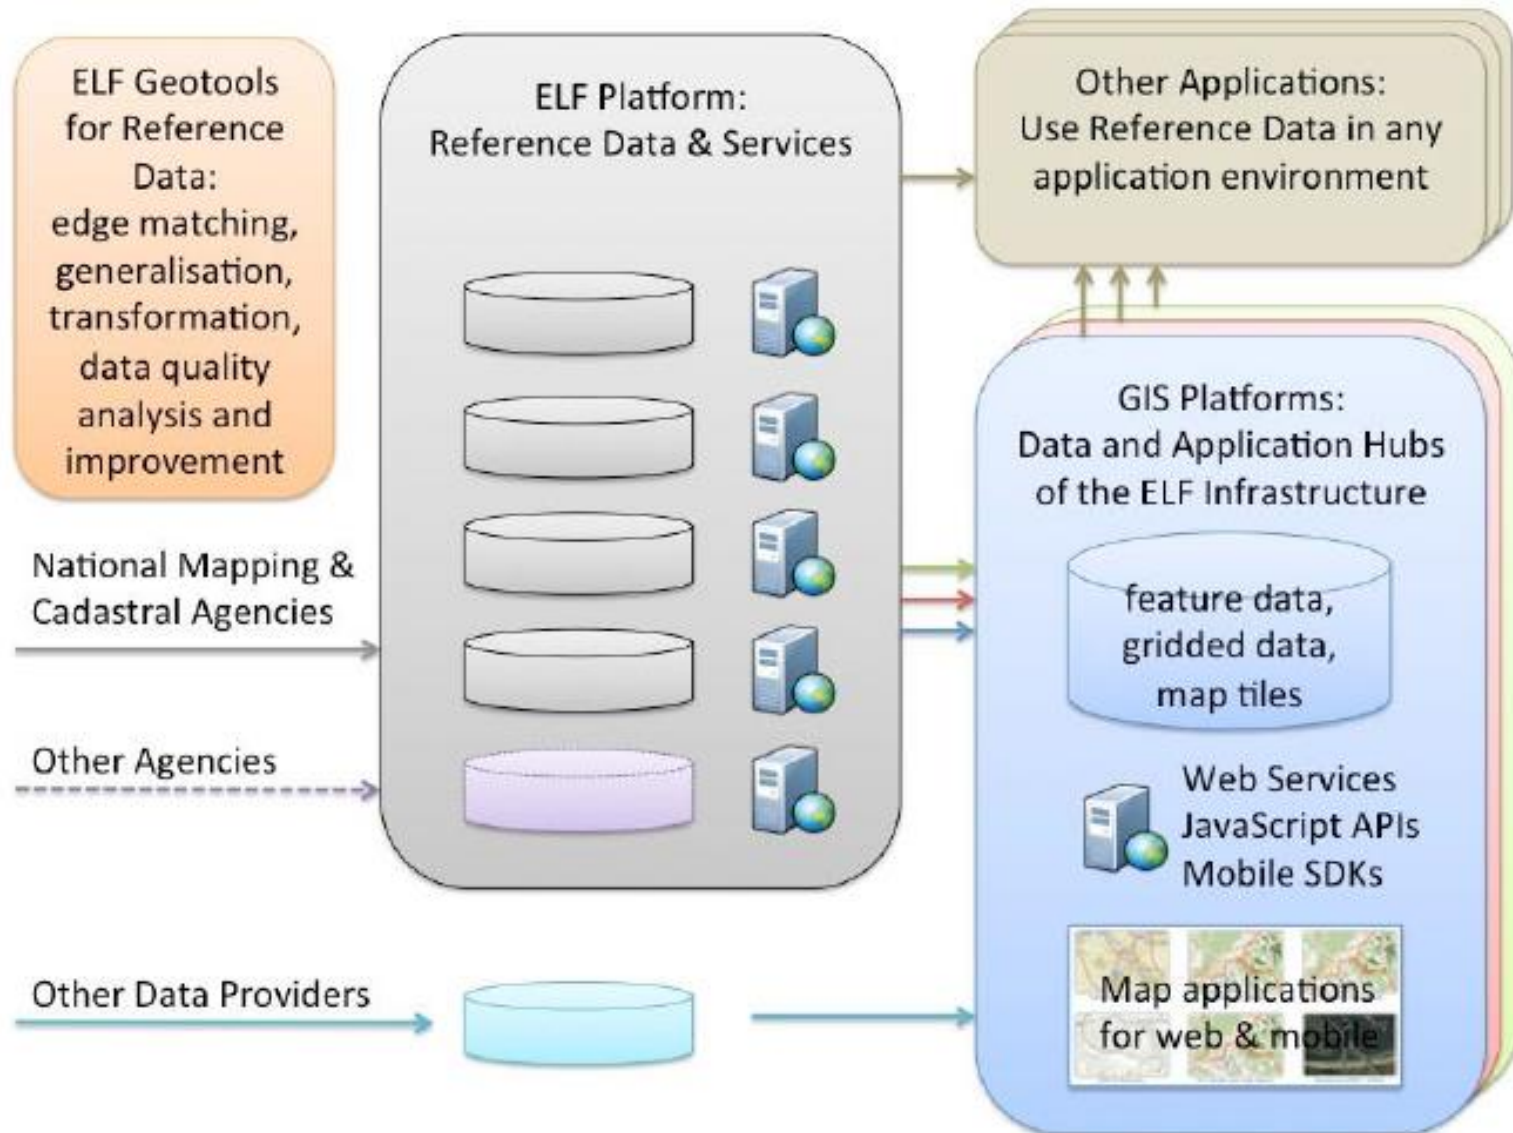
ELF Geotools for Reference Data: edge matching, generalisation, transformation, data quality analysis and improvement

ELF Platform: Reference Data & Services

Other Applications: Use Reference Data in any application environment

National Mapping & Cadastral Agencies

Other Agencies

Other Data Providers

GIS Platforms: Data and Application Hubs of the ELF Infrastructure

feature data, gridded data, map tiles

Web Services
JavaScript APIs
Mobile SDKs

Map applications for web & mobile